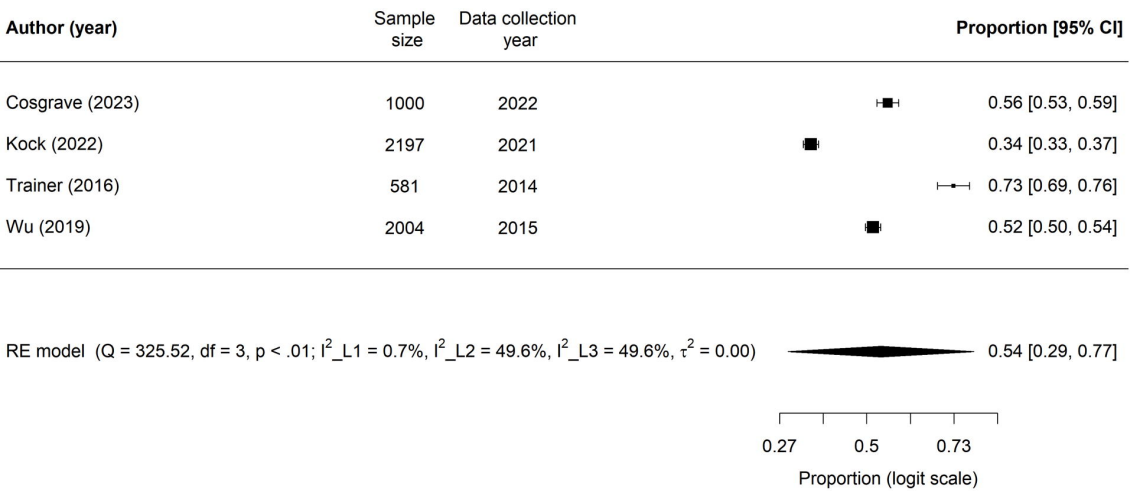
| Author (year) | Sample size | Data collection year | Proportion [95% CI] |
|---|---|---|---|
| Cosgrave (2023) | 1000 | 2022 | 0.56 [0.53, 0.59] |
| Kock (2022) | 2197 | 2021 | 0.34 [0.33, 0.37] |
| Trainer (2016) | 581 | 2014 | 0.73 [0.69, 0.76] |
| Wu (2019) | 2004 | 2015 | 0.52 [0.50, 0.54] |

RE model (Q = 325.52, df = 3, p < .01; $I^2$_L1 = 0.7%, $I^2$_L2 = 49.6%, $I^2$_L3 = 49.6%, $\tau^2$ = 0.00) 0.54 [0.29, 0.77]

0.27 0.5 0.73

Proportion (logit scale)